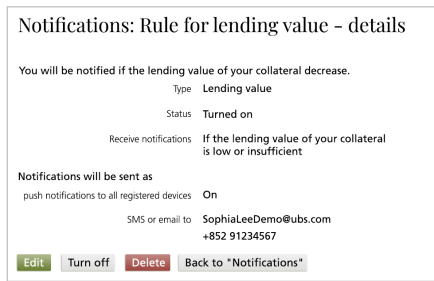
Notifications: Rule for lending value - details

You will be notified if the lending value of your collateral decrease.

Type Lending value

Status Turned on

Receive notifications If the lending value of your collateral is low or insufficient

Notifications will be sent as

push notifications to all registered devices On

SMS or email to SophiaLeeDemo@ubs.com +852 91234567

Edit Turn off Delete Back to "Notifications"